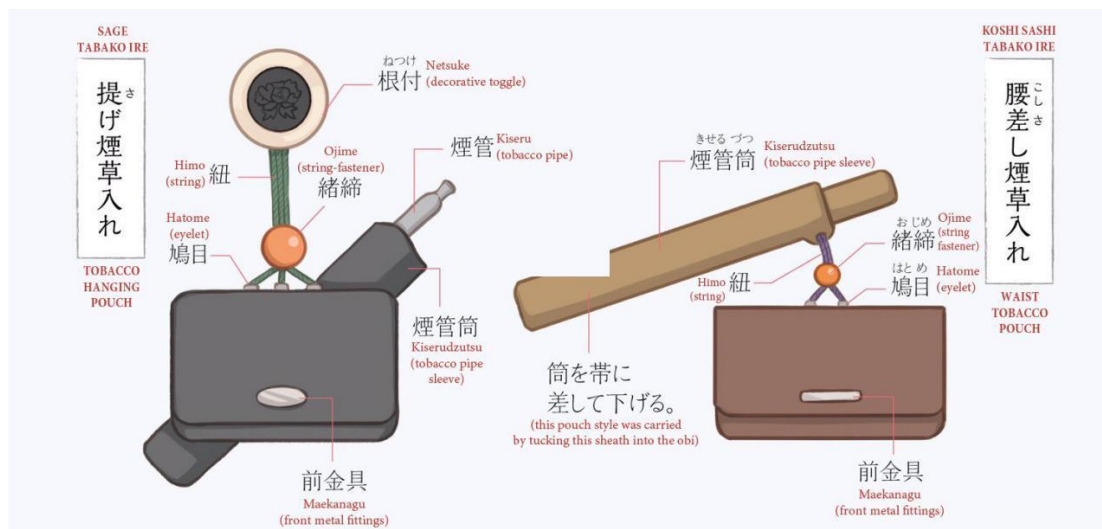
SAGE TABAKO IRE

提げ煙草入れ

TOBACCO HANGING POUCH

ねつけ
根付 Netsuke (decorative toggle)

Himo (string) 紐

Ojime (string-fastener) 緒締

煙管 Kiseru (tobacco pipe)

Hatome (eyelet) 鳩目

煙管筒 Kiserudzutsu (tobacco pipe sleeve)

前金具 Maekanagu (front metal fittings)

きせる づつ
煙管筒 Kiserudzutsu (tobacco pipe sleeve)

おじめ
緒締 Ojime (string fastener)

Himo (string) 紐

はとめ
鳩目 Hatome (eyelet)

筒を帯に差して下げる。
(this pouch style was carried by tucking this sheath into the obi)

前金具 Maekanagu (front metal fittings)

KOSHI SASHI TABAKO IRE

腰差し煙草入れ

WAIST TOBACCO POUCH